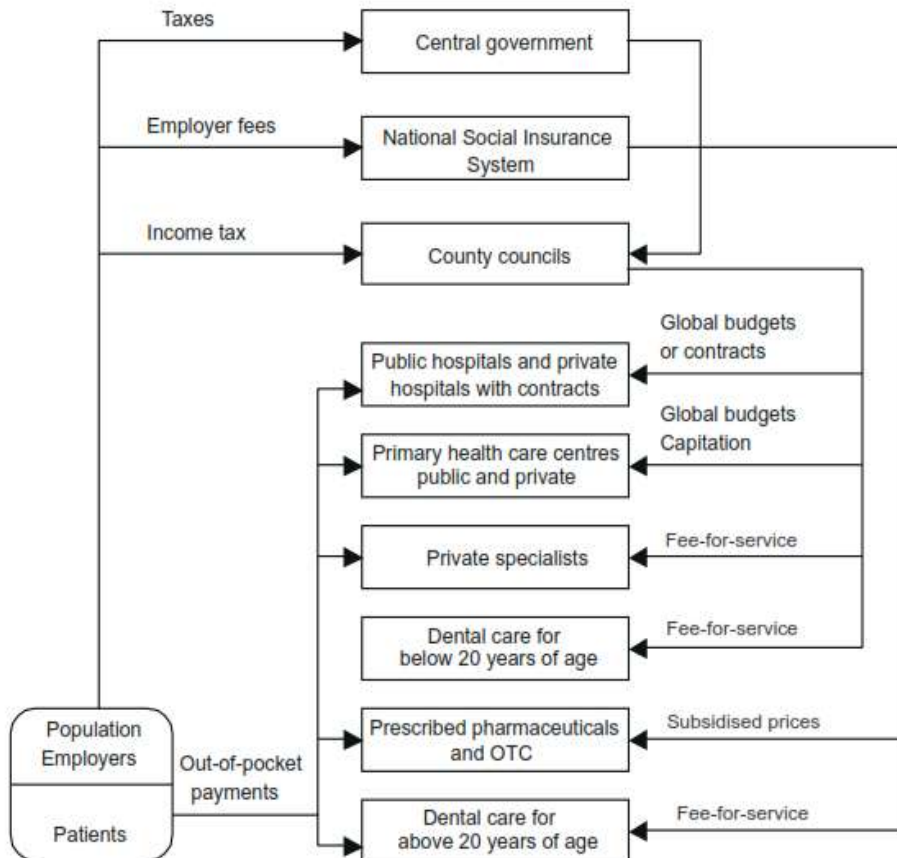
Taxes

Central government

Employer fees

National Social Insurance System

Income tax

County councils

Global budgets or contracts

Public hospitals and private hospitals with contracts

Global budgets Capitation

Primary health care centres public and private

Fee-for-service

Private specialists

Fee-for-service

Dental care for below 20 years of age

Population Employers

Patients

Out-of-pocket payments

Prescribed pharmaceuticals and OTC

Subsidised prices

Dental care for above 20 years of age

Fee-for-service